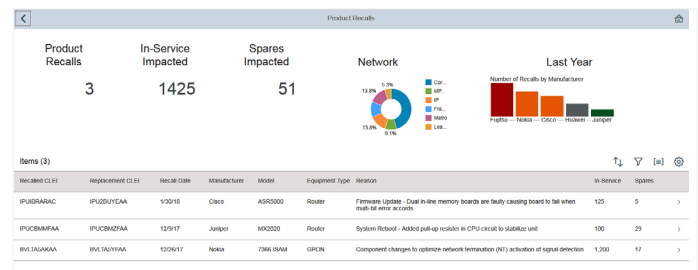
Product Recalls

Product Recalls
3

In-Service Impacted
1425

Spares Impacted
51

Network

5.3%
13.8%
15.8%
9.1%

Cor...
MP...
IP
Fra...
Metro
Lea...

Last Year

Number of Recalls by Manufacturer

Fujitsu — Nokia — Cisco — Huawei — Juniper

Items (3)

| Recalled CLEI | Replacement CLEI | Recall Date | Manufacturer | Model | Equipment Type | Reason | In-Service | Spares |
|---|---|---|---|---|---|---|---|---|
| IPUIBRARAC | IPU2BUYEAA | 1/30/18 | Cisco | ASR5000 | Router | Firmware Update - Dual in-line memory boards are faulty causing board to fail when multi-bit error accords | 125 | 5 |
| IPUCBMMFAA | IPUCBMZFAA | 12/3/17 | Juniper | MX2020 | Router | System Reboot - Added pull-up resister in CPU circuit to stabilize unit | 100 | 29 |
| BVLTABAKAA | BVLTAGYFAA | 12/26/17 | Nokia | 7366 ISAM | GPON | Component changes to optimize network termination (NT) activation of signal detection | 1,200 | 17 |